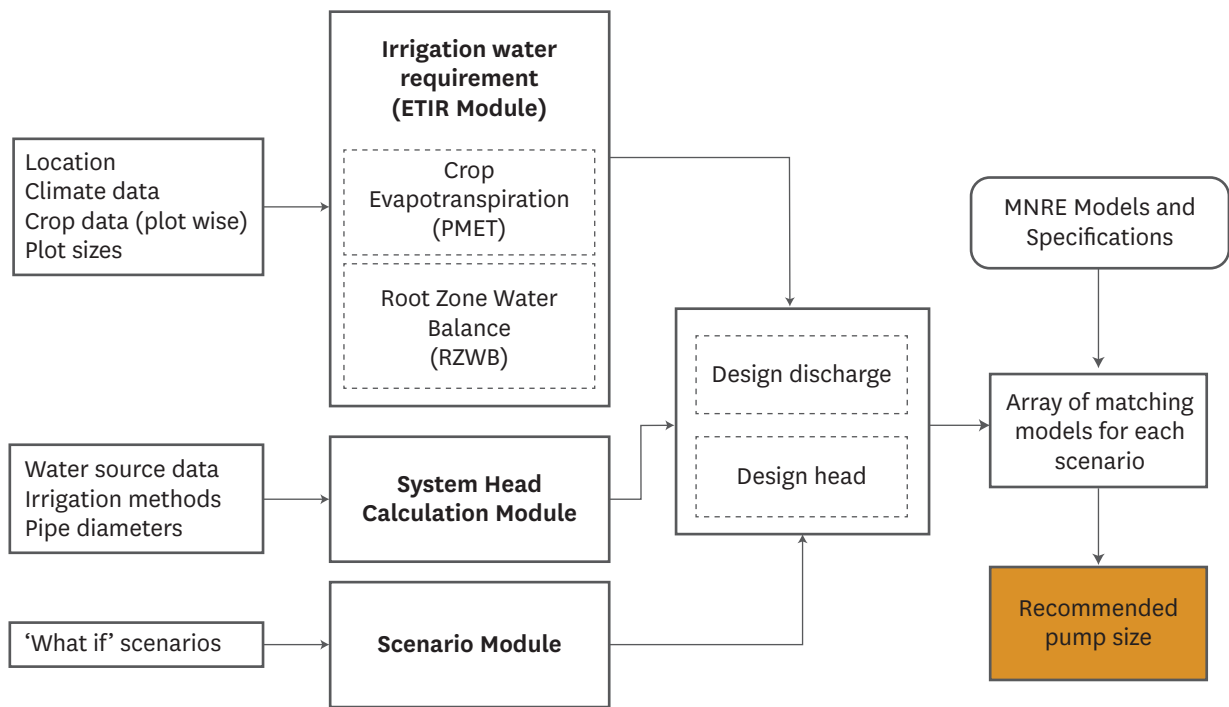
Location
Climate data
Crop data (plot wise)
Plot sizes

Irrigation water requirement (ETIR Module)

Crop Evapotranspiration (PMET)

Root Zone Water Balance (RZWB)

Water source data
Irrigation methods
Pipe diameters

System Head Calculation Module

'What if' scenarios

Scenario Module

Design discharge

Design head

MNRE Models and Specifications

Array of matching models for each scenario

Recommended pump size